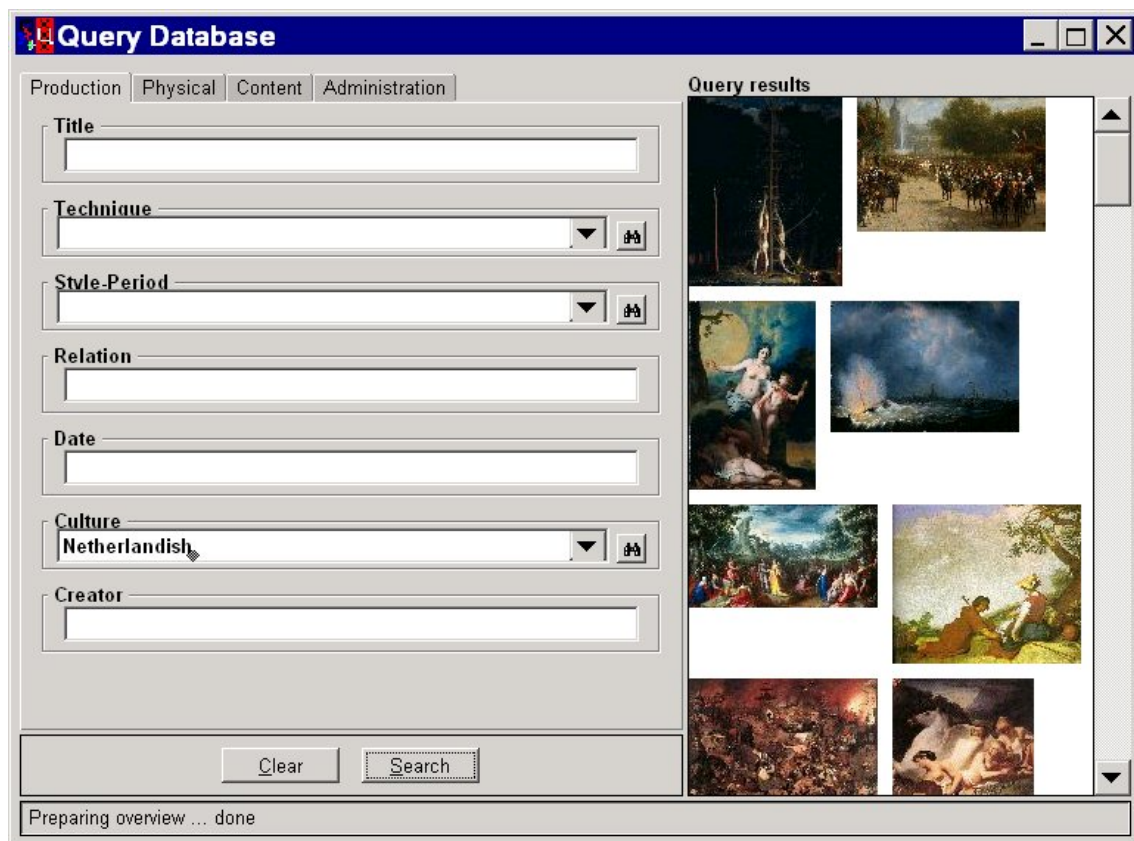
Query Database

Production | Physical | Content | Administration

Title

Technique

Style-Period

Relation

Date

Culture
Netherlandish

Creator

Clear  Search

Query results

Preparing overview ... done